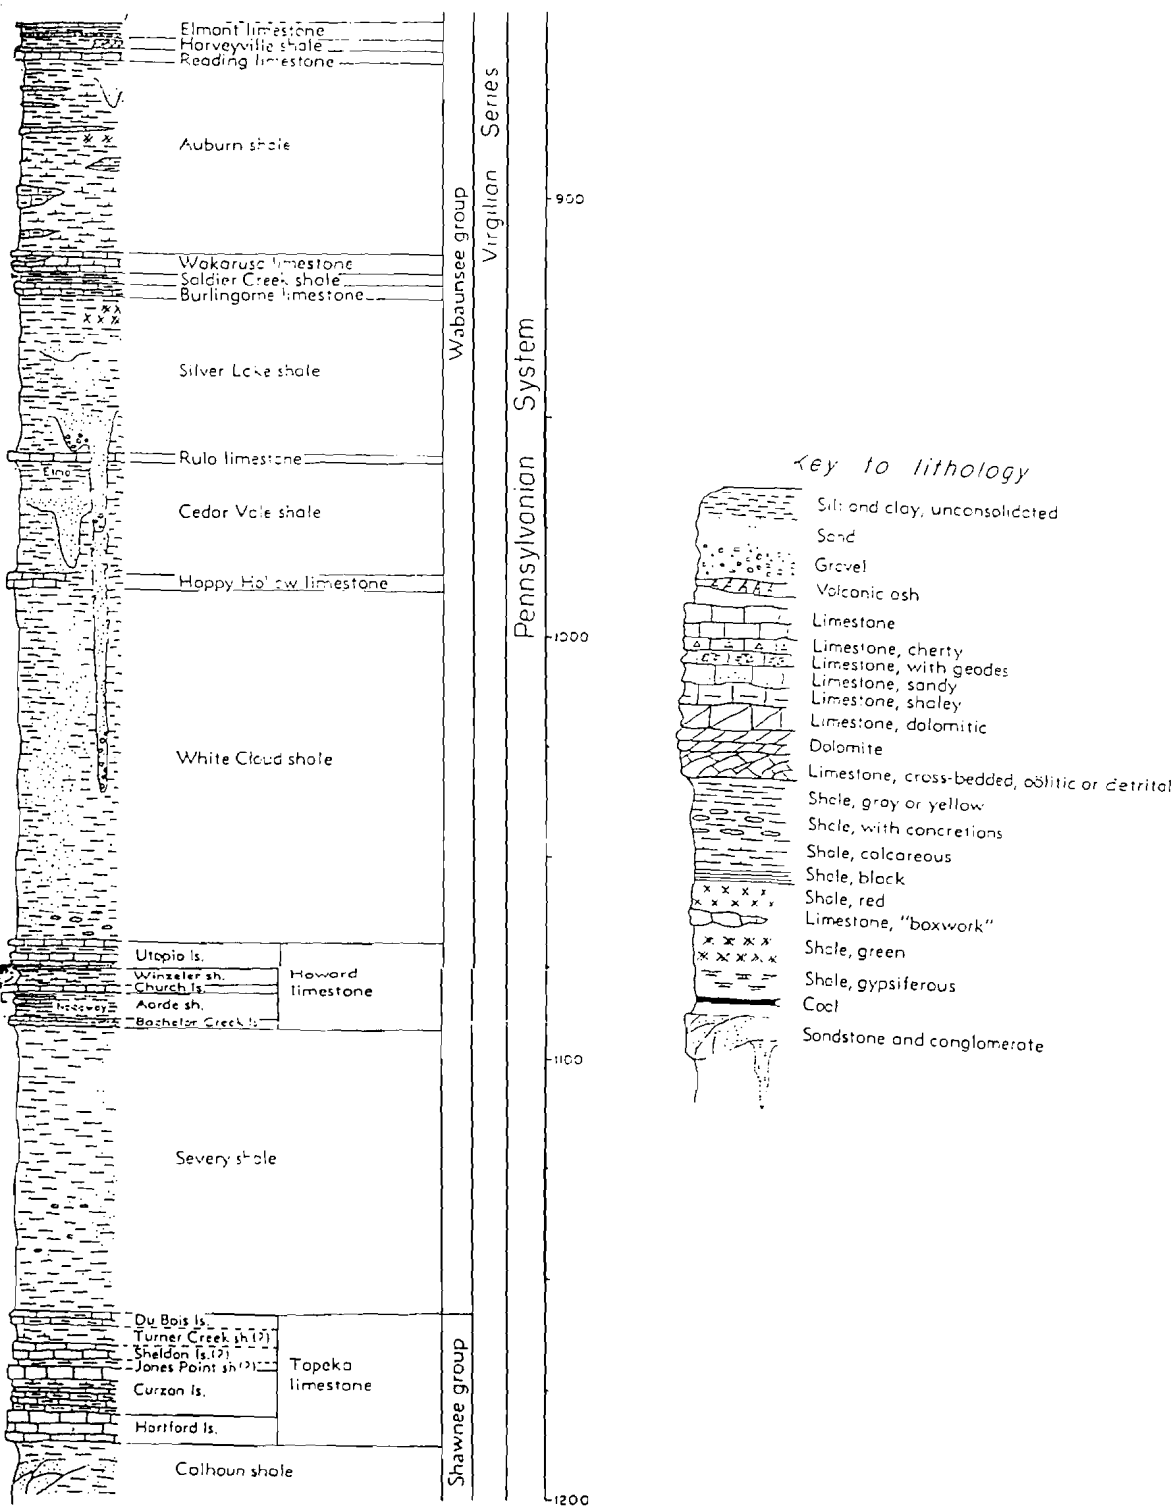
Elmont limestone
Harveyville shale
Reading limestone
Auburn shale
Wakarusa limestone
Soldier Creek shale
Burlingame limestone
Silver Lake shale
Rulo limestone
Elmo
Cedar Vale shale
Happy Hollow limestone
White Cloud shale
Utopia ls.
Winzeler sh.
Church ls.
Aarde sh.
Bachelor Creek ls.
Howard limestone
Severy shale
Du Bois ls.
Turner Creek sh.(?)
Sheldon ls.(?)
Jones Point sh.(?)
Curzon ls.
Hartford ls.
Topeka limestone
Calhoun shale
Wabaunsee group
Shawnee group
Virgilian Series
Pennsylvanian System
900
1000
1100
1200

Key to lithology
Silt and clay, unconsolidated
Sand
Gravel
Volcanic ash
Limestone
Limestone, cherty
Limestone, with geodes
Limestone, sandy
Limestone, shaley
Limestone, dolomitic
Dolomite
Limestone, cross-bedded, oölitic or detrital
Shale, gray or yellow
Shale, with concretions
Shale, calcareous
Shale, black
Shale, red
Limestone, "boxwork"
Shale, green
Shale, gypsiferous
Coal
Sandstone and conglomerate